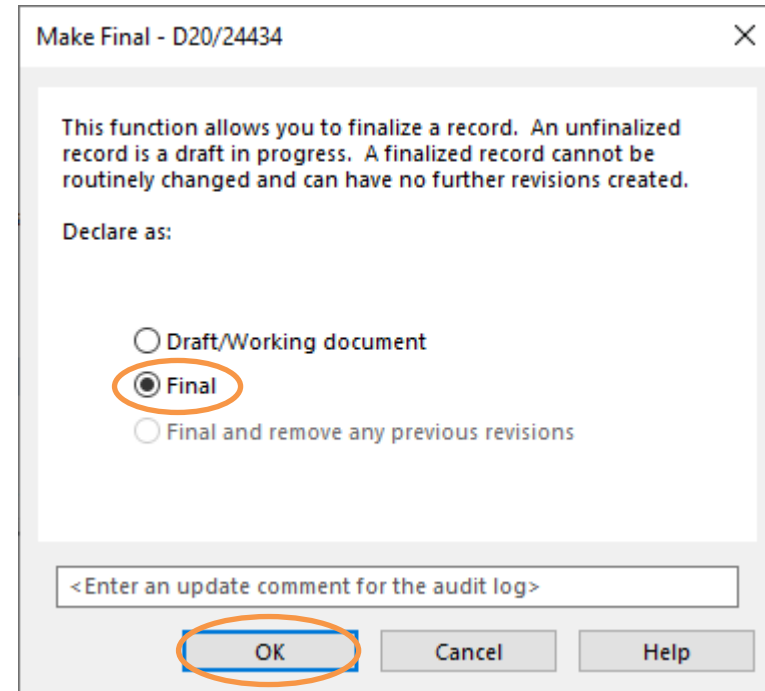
Make Final - D20/24434

X

This function allows you to finalize a record. An unfinalized record is a draft in progress. A finalized record cannot be routinely changed and can have no further revisions created.

Declare as:

Draft/Working document

Final

Final and remove any previous revisions

<Enter an update comment for the audit log>

OK

Cancel

Help